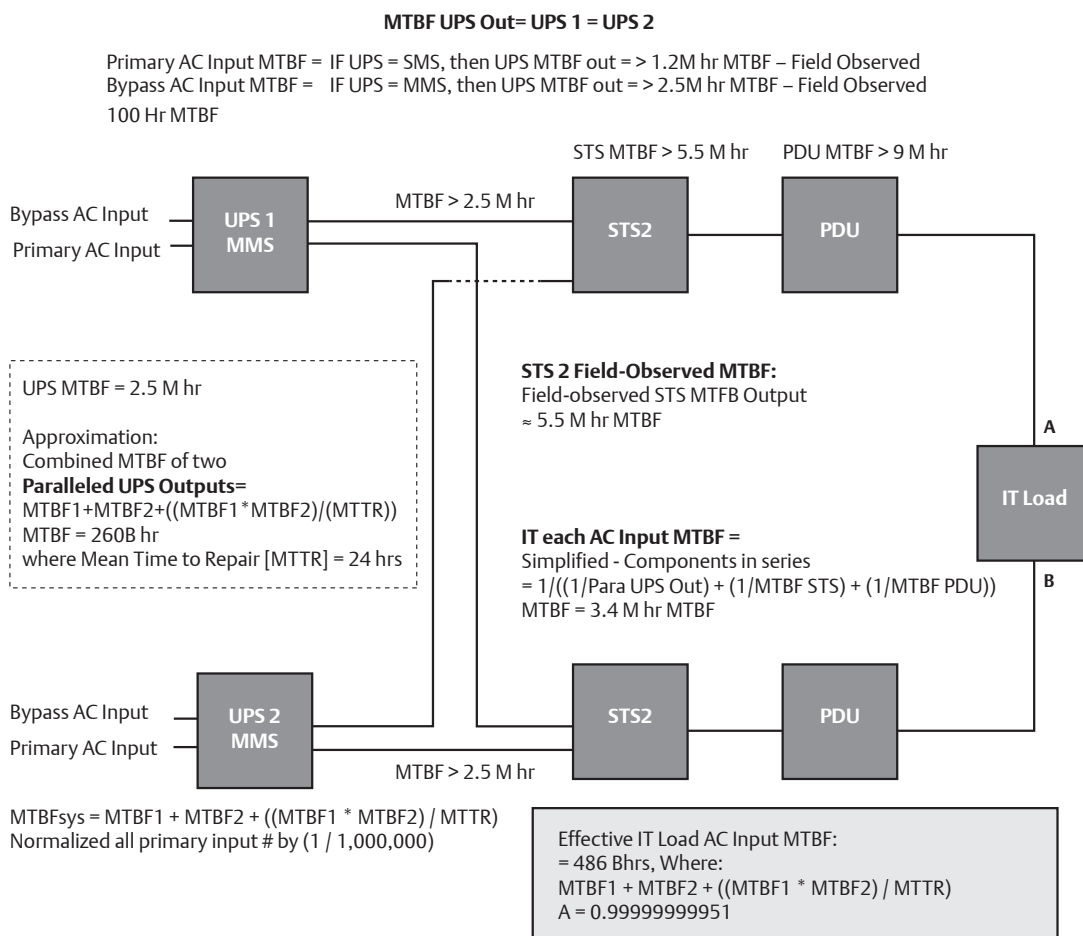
**MTBF UPS Out= UPS 1 = UPS 2**

Primary AC Input MTBF = IF UPS = SMS, then UPS MTBF out = > 1.2M hr MTBF – Field Observed
Bypass AC Input MTBF = IF UPS = MMS, then UPS MTBF out = > 2.5M hr MTBF – Field Observed
100 Hr MTBF

STS MTBF > 5.5 M hr

PDU MTBF > 9 M hr

Bypass AC Input

Primary AC Input

UPS 1
MMS

MTBF > 2.5 M hr

STS2

PDU

UPS MTBF = 2.5 M hr

Approximation:
Combined MTBF of two
**Paralleled UPS Outputs=**
MTBF1+MTBF2+((MTBF1*MTBF2)/(MTTR))
MTBF = 260B hr
where Mean Time to Repair [MTTR] = 24 hrs

**STS 2 Field-Observed MTBF:**
Field-observed STS MTFB Output
≈ 5.5 M hr MTBF

A

IT Load

B

**IT each AC Input MTBF =**
Simplified - Components in series
= 1/((1/Para UPS Out) + (1/MTBF STS) + (1/MTBF PDU))
MTBF = 3.4 M hr MTBF

Bypass AC Input

Primary AC Input

UPS 2
MMS

STS2

PDU

MTBF > 2.5 M hr

MTBFsys = MTBF1 + MTBF2 + ((MTBF1 * MTBF2) / MTTR)
Normalized all primary input # by (1 / 1,000,000)

Effective IT Load AC Input MTBF:
= 486 Bhrs, Where:
MTBF1 + MTBF2 + ((MTBF1 * MTBF2) / MTTR)
A = 0.99999999951